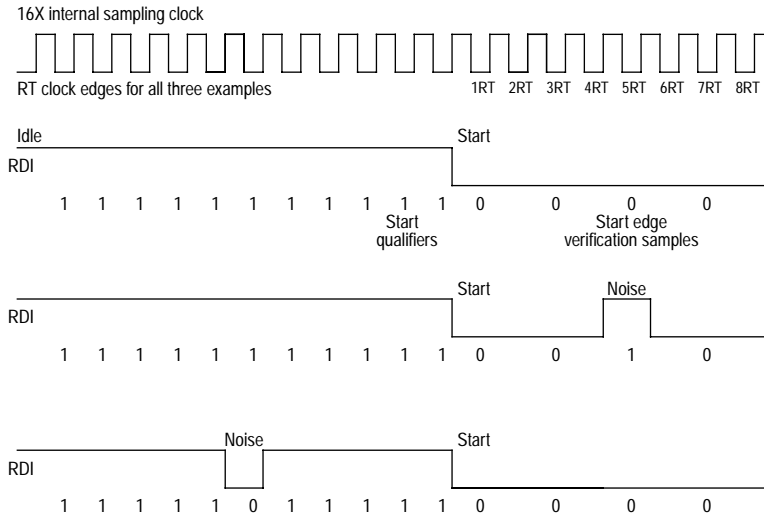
16X internal sampling clock

RT clock edges for all three examples

1RT 2RT 3RT 4RT 5RT 6RT 7RT 8RT

Idle

Start

RDI

1 1 1 1 1 1 1 1 1 1 1 0 0 0 0

Start qualifiers

Start edge verification samples

Start

Noise

RDI

1 1 1 1 1 1 1 1 1 1 1 0 0 1 0

Noise

Start

RDI

1 1 1 1 1 0 1 1 1 1 1 0 0 0 0